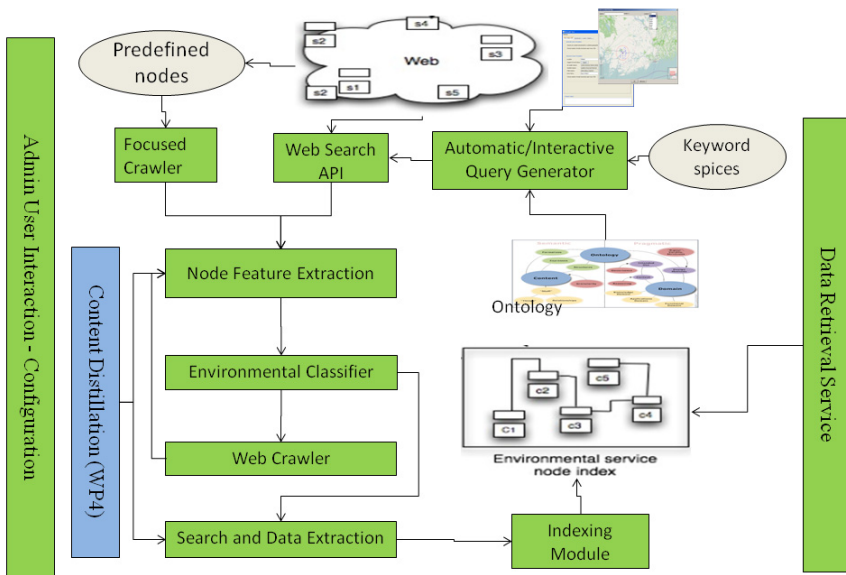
Admin User Interaction - Configuration

Predefined nodes

s4
s2
Web
s3
s1
s2
s5

Focused Crawler

Web Search API

Automatic/Interactive Query Generator

Keyword spices

Content Distillation (WP4)

Node Feature Extraction

Ontology

Environmental Classifier

c2
c5
c4
C1
c3

Environmental service node index

Web Crawler

Search and Data Extraction

Indexing Module

Data Retrieval Service